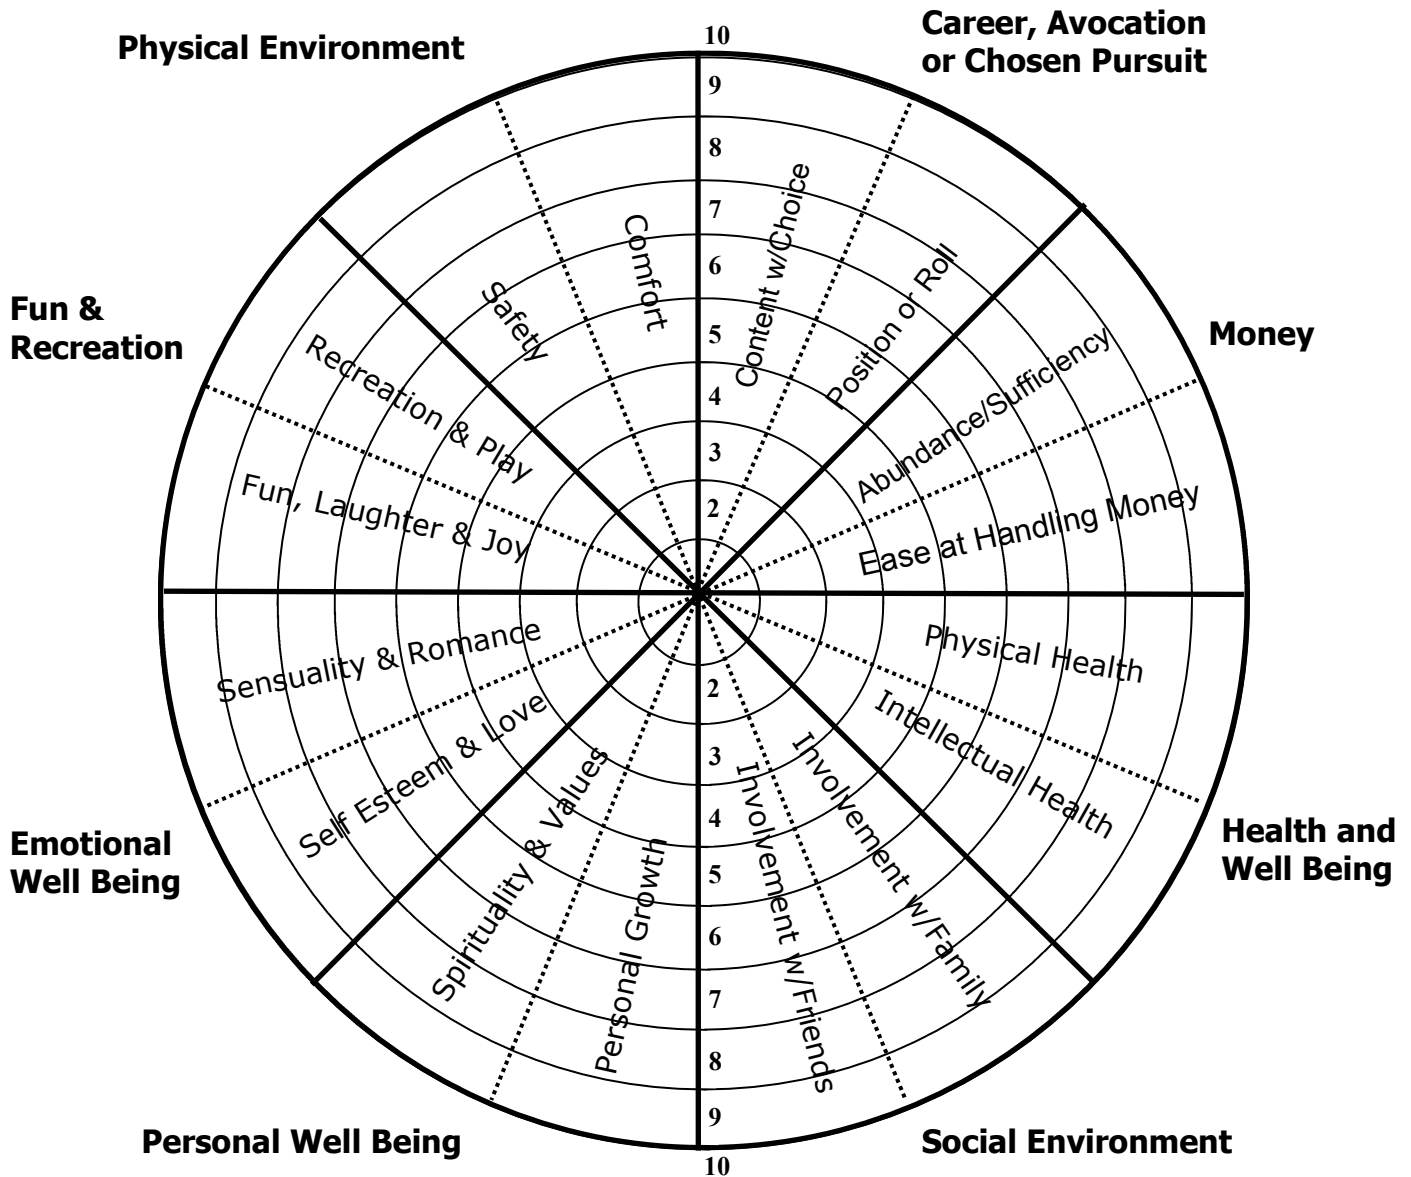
Physical Environment

10

Career, Avocation or Chosen Pursuit

9

8

7

6

5

4

3

2

Comfort

Content w/Choice

Safety

Position or Roll

Fun & Recreation

Money

Recreation & Play

Abundance/Sufficiency

Fun, Laughter & Joy

Ease at Handling Money

Sensuality & Romance

Physical Health

Self Esteem & Love

Intellectual Health

2

3

4

5

6

7

8

9

Spirituality & Values

Personal Growth

Involvement w/Friends

Involvement w/Family

Emotional Well Being

Health and Well Being

Personal Well Being

10

Social Environment